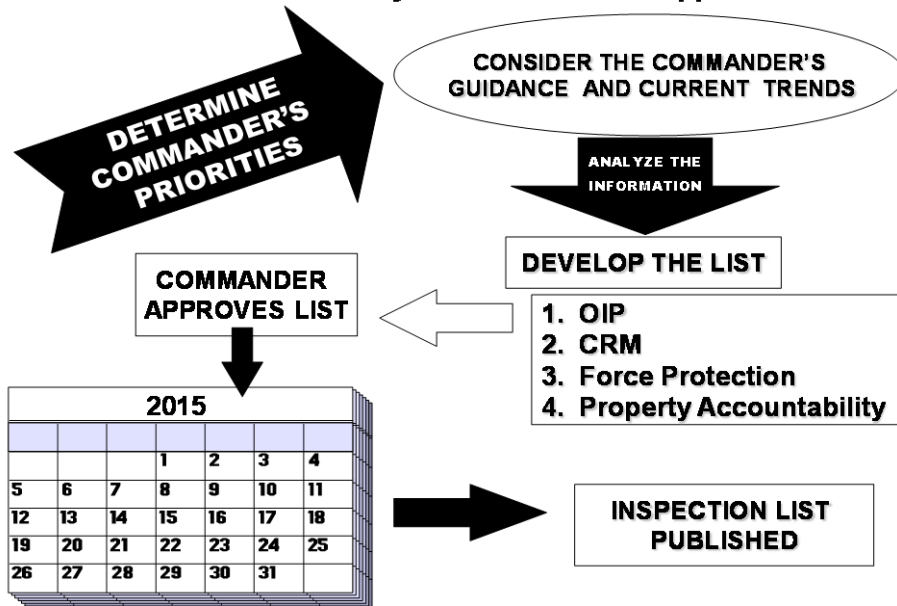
DETERMINE COMMANDER'S PRIORITIES

CONSIDER THE COMMANDER'S GUIDANCE AND CURRENT TRENDS

ANALYZE THE INFORMATION

DEVELOP THE LIST

1. OIP
2. CRM
3. Force Protection
4. Property Accountability

COMMANDER APPROVES LIST

2015

| | | | | | | |
|---|---|---|---|---|---|---|
| | | | 1 | 2 | 3 | 4 |
| 5 | 6 | 7 | 8 | 9 | 10 | 11 |
| 12 | 13 | 14 | 15 | 16 | 17 | 18 |
| 19 | 20 | 21 | 22 | 23 | 24 | 25 |
| 26 | 27 | 28 | 29 | 30 | 31 | |

INSPECTION LIST PUBLISHED